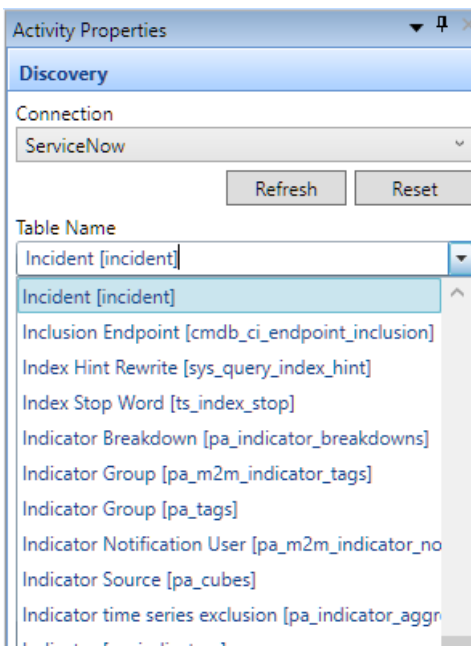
Activity Properties

Discovery

Connection

ServiceNow

Refresh

Reset

Table Name

Incident [incident]

Incident [incident]

Inclusion Endpoint [cmdb_ci_endpoint_inclusion]

Index Hint Rewrite [sys_query_index_hint]

Index Stop Word [ts_index_stop]

Indicator Breakdown [pa_indicator_breakdowns]

Indicator Group [pa_m2m_indicator_tags]

Indicator Group [pa_tags]

Indicator Notification User [pa_m2m_indicator_no

Indicator Source [pa_cubes]

Indicator time series exclusion [pa_indicator_aggr

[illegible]